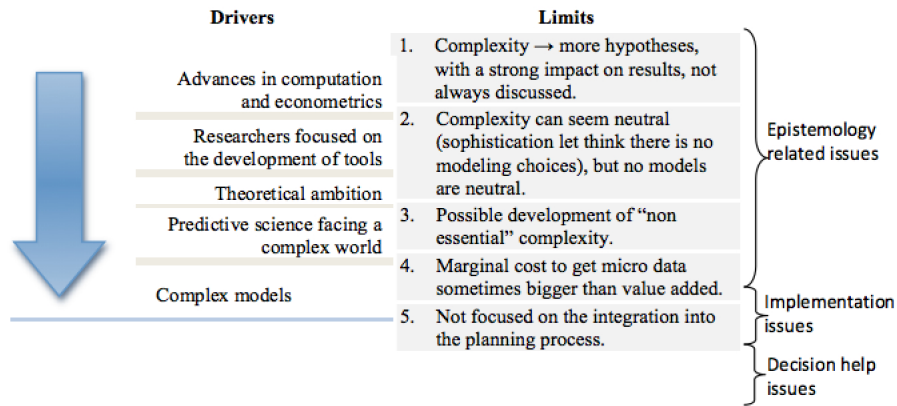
Drivers

Advances in computation and econometrics

Researchers focused on the development of tools

Theoretical ambition

Predictive science facing a complex world

Complex models

Limits

1. Complexity → more hypotheses, with a strong impact on results, not always discussed.

2. Complexity can seem neutral (sophistication let think there is no modeling choices), but no models are neutral.

3. Possible development of "non essential" complexity.

4. Marginal cost to get micro data sometimes bigger than value added.

5. Not focused on the integration into the planning process.

Epistemology related issues

Implementation issues

Decision help issues